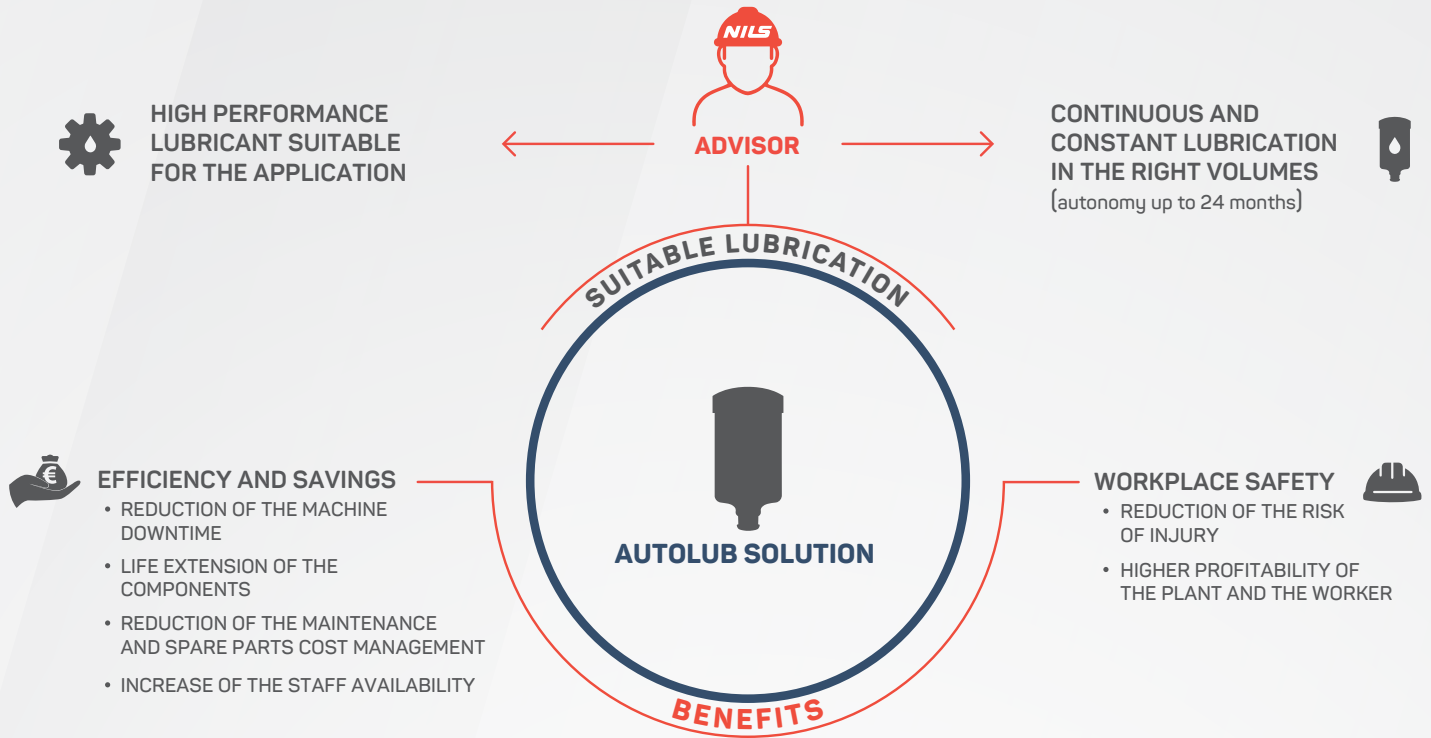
NILS

HIGH PERFORMANCE LUBRICANT SUITABLE FOR THE APPLICATION

ADVISOR

CONTINUOUS AND CONSTANT LUBRICATION IN THE RIGHT VOLUMES
(autonomy up to 24 months)

SUITABLE LUBRICATION

€

EFFICIENCY AND SAVINGS
• REDUCTION OF THE MACHINE DOWNTIME
• LIFE EXTENSION OF THE COMPONENTS
• REDUCTION OF THE MAINTENANCE AND SPARE PARTS COST MANAGEMENT
• INCREASE OF THE STAFF AVAILABILITY

AUTOLUB SOLUTION

WORKPLACE SAFETY
• REDUCTION OF THE RISK OF INJURY
• HIGHER PROFITABILITY OF THE PLANT AND THE WORKER

BENEFITS